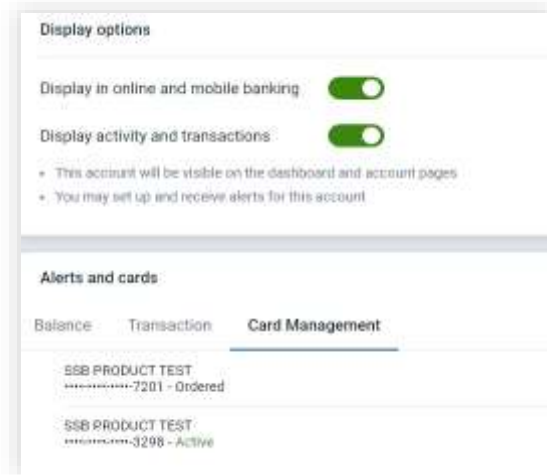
Display options

Display in online and mobile banking

Display activity and transactions

• This account will be visible on the dashboard and account pages
• You may set up and receive alerts for this account

Alerts and cards

Balance Transaction Card Management

SSB PRODUCT TEST
••••••••••••7201 - Ordered

SSB PRODUCT TEST
••••••••••••3298 - Active